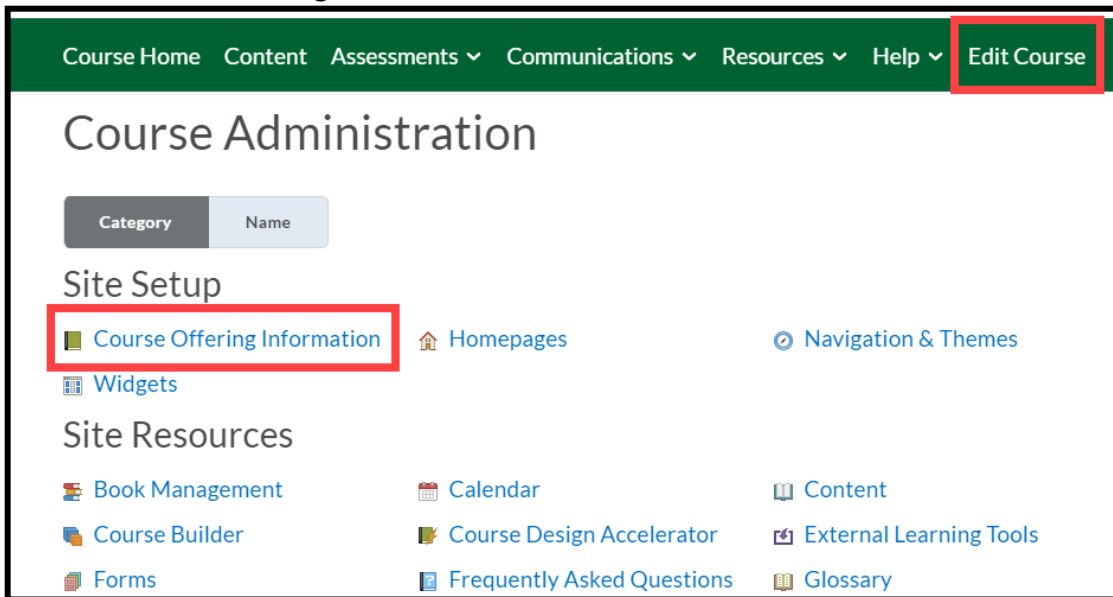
Course Home Content Assessments Communications Resources Help Edit Course

Course Administration

Category Name

Site Setup

Course Offering Information
Homepages
Navigation & Themes
Widgets

Site Resources

Book Management
Calendar
Content
Course Builder
Course Design Accelerator
External Learning Tools
Forms
Frequently Asked Questions
Glossary